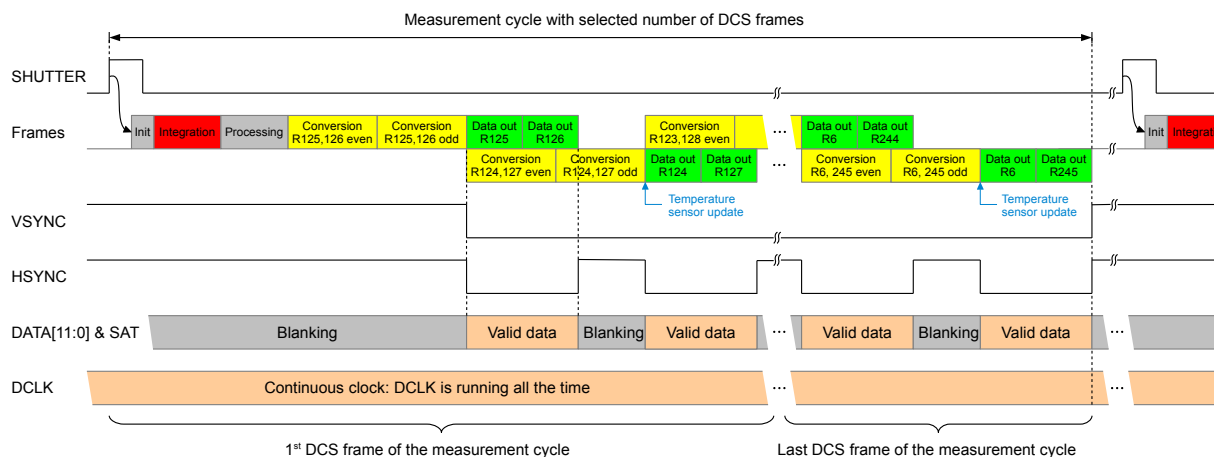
Measurement cycle with selected number of DCS frames

SHUTTER

Frames

Init

Integration

Processing

Conversion R125,126 even

Conversion R125,126 odd

Data out R125

Data out R126

Conversion R123,128 even

...

Data out R6

Data out R244

Init

Integrat

Conversion R124,127 even

Conversion R124,127 odd

Data out R124

Data out R127

...

Conversion R6, 245 even

Conversion R6, 245 odd

Data out R6

Data out R245

Temperature sensor update

Temperature sensor update

VSYNC

HSYNC

DATA[11:0] & SAT

Blanking

Valid data

Blanking

Valid data

...

Valid data

Blanking

Valid data

...

DCLK

Continuous clock: DCLK is running all the time

...

...

1$^{st}$ DCS frame of the measurement cycle

Last DCS frame of the measurement cycle